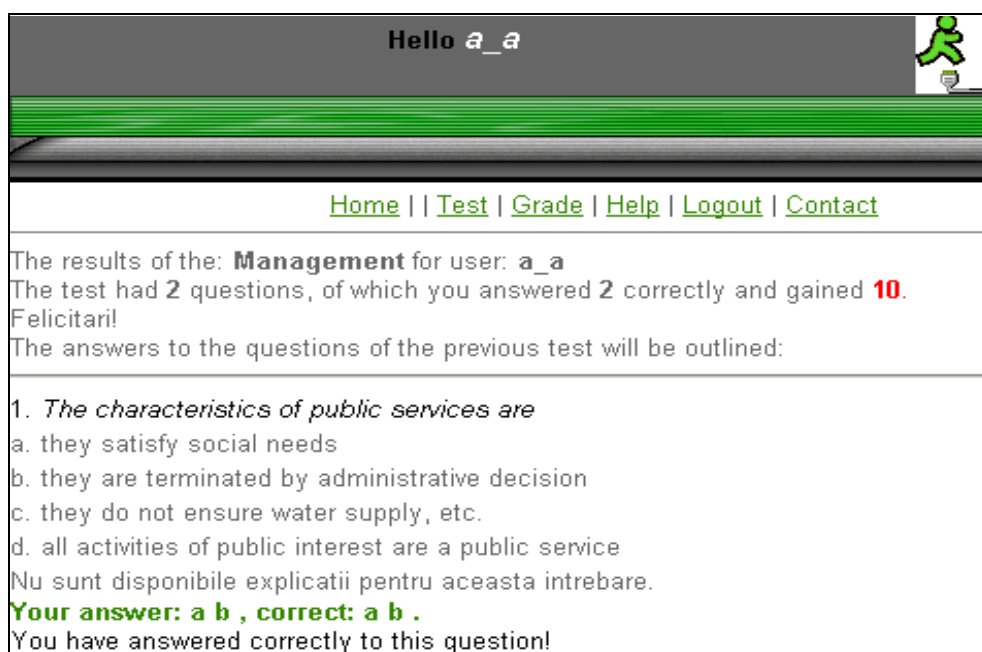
Hello *a_a*

Home | | Test | Grade | Help | Logout | Contact

The results of the: **Management** for user: **a_a**
The test had **2** questions, of which you answered **2** correctly and gained **10**.
Felicitari!
The answers to the questions of the previous test will be outlined:

1. *The characteristics of public services are*
a. they satisfy social needs
b. they are terminated by administrative decision
c. they do not ensure water supply, etc.
d. all activities of public interest are a public service
Nu sunt disponibile explicatii pentru aceasta intrebare.
**Your answer: a b , correct: a b .**
You have answered correctly to this question!